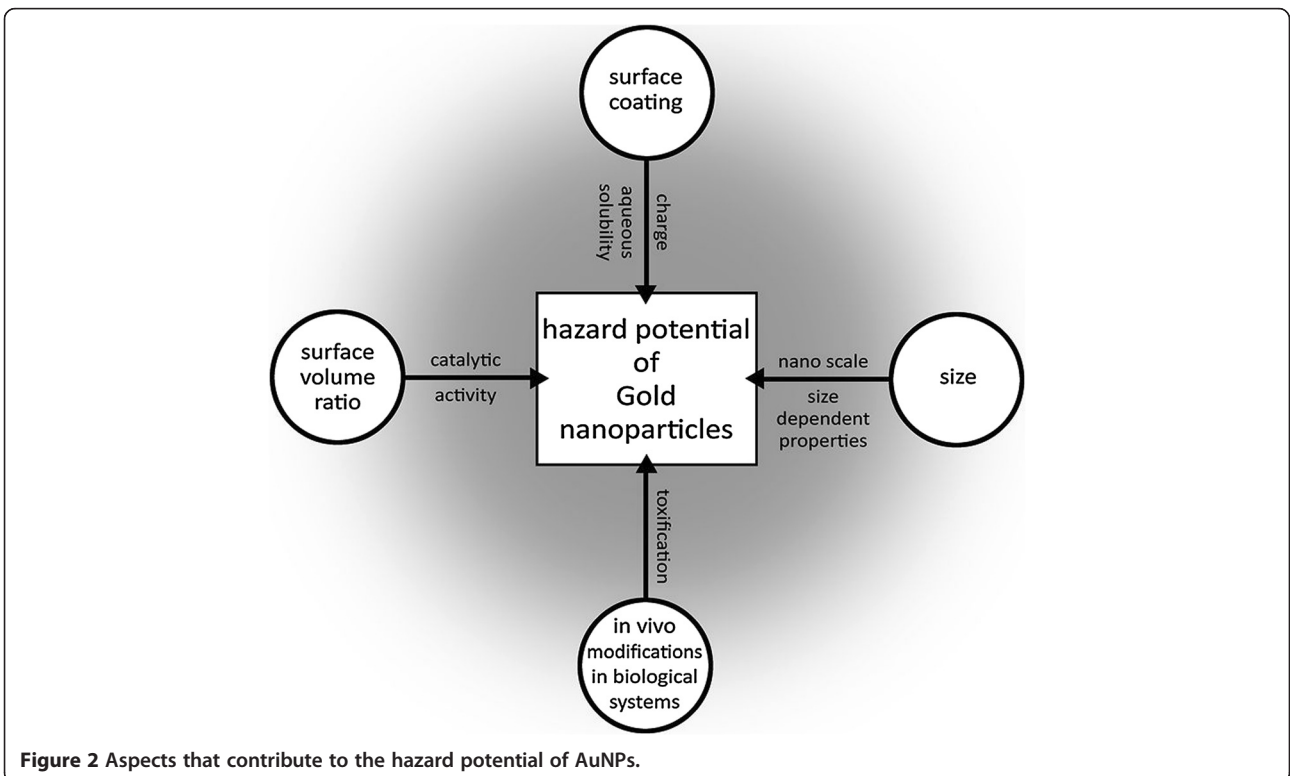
surface coating

charge

aqueous solubility

surface volume ratio

catalytic

activity

hazard potential of Gold nanoparticles

nano scale

size dependent properties

size

toxification

in vivo modifications in biological systems

**Figure 2** Aspects that contribute to the hazard potential of AuNPs.